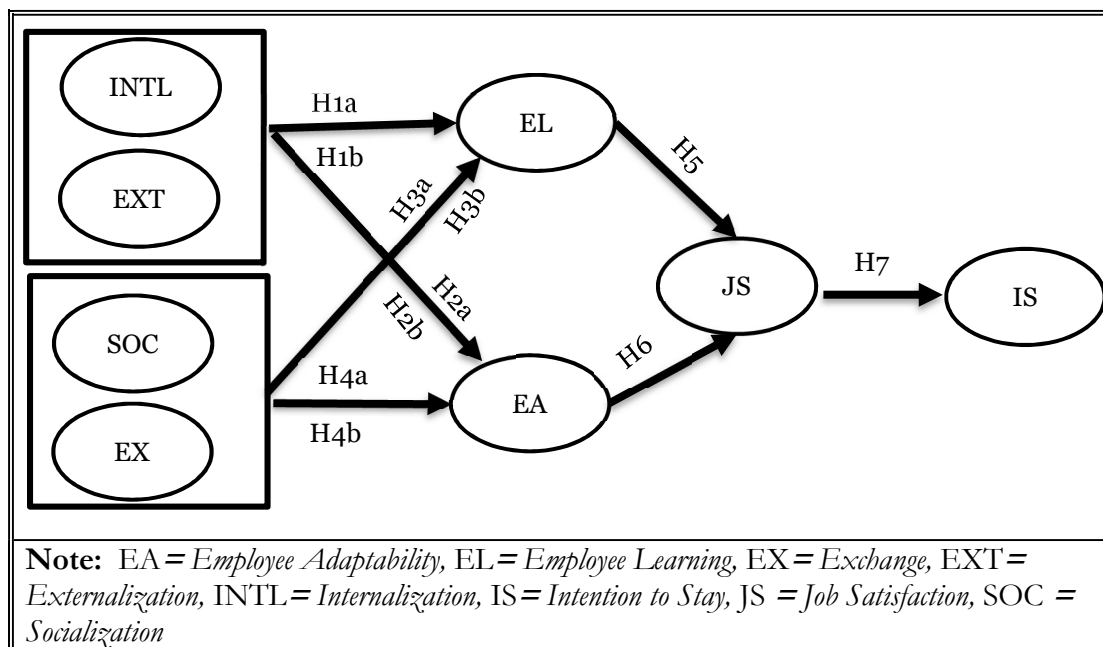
INTL

EXT

SOC

EX

H1a

H1b

H3a

H3b

H2a

H2b

H4a

H4b

EL

EA

H5

H6

JS

H7

IS

**Note:** EA = *Employee Adaptability,* EL = *Employee Learning,* EX = *Exchange,* EXT = *Externalization,* INTL = *Internalization,* IS = *Intention to Stay,* JS = *Job Satisfaction,* SOC = *Socialization*